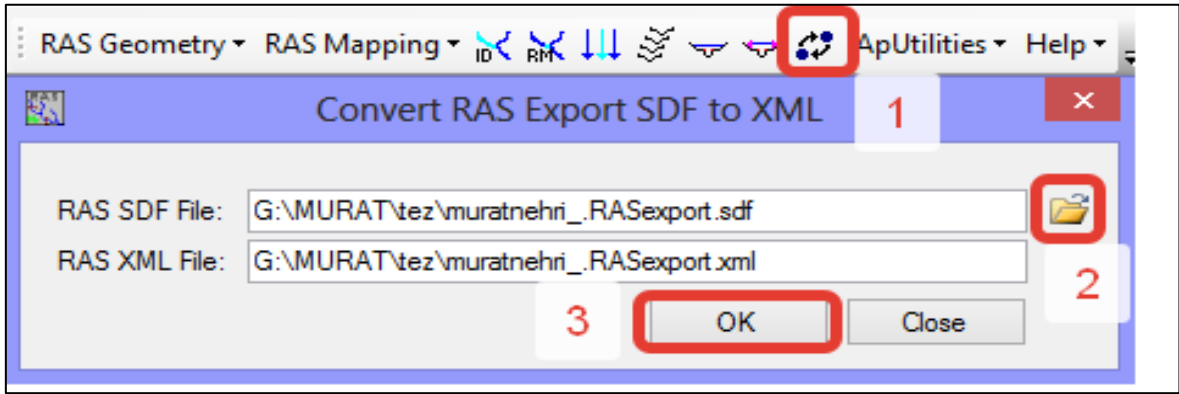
RAS Geometry ▾ RAS Mapping ▾ ID RM ApUtilities ▾ Help ▾

Convert RAS Export SDF to XML

1

×

RAS SDF File: G:\MURAT\tez\muratnehri_.RASexport.sdf

RAS XML File: G:\MURAT\tez\muratnehri_.RASexport.xml

2

3

OK

Close